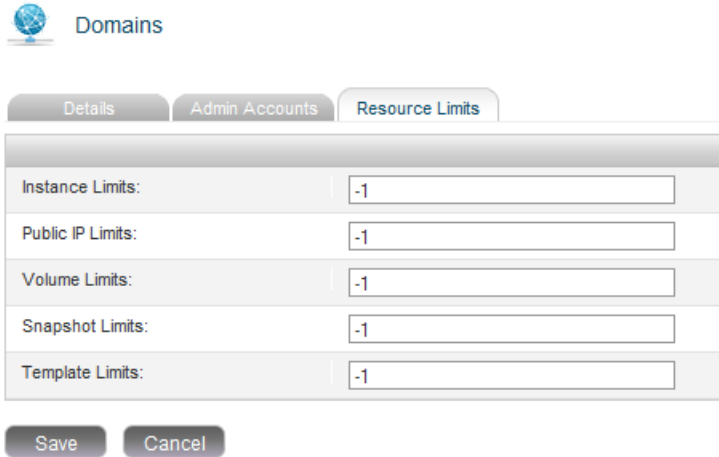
Domains

Details | Admin Accounts | Resource Limits

| | |
|---|---|
| Instance Limits: | -1 |
| Public IP Limits: | -1 |
| Volume Limits: | -1 |
| Snapshot Limits: | -1 |
| Template Limits: | -1 |

Save Cancel